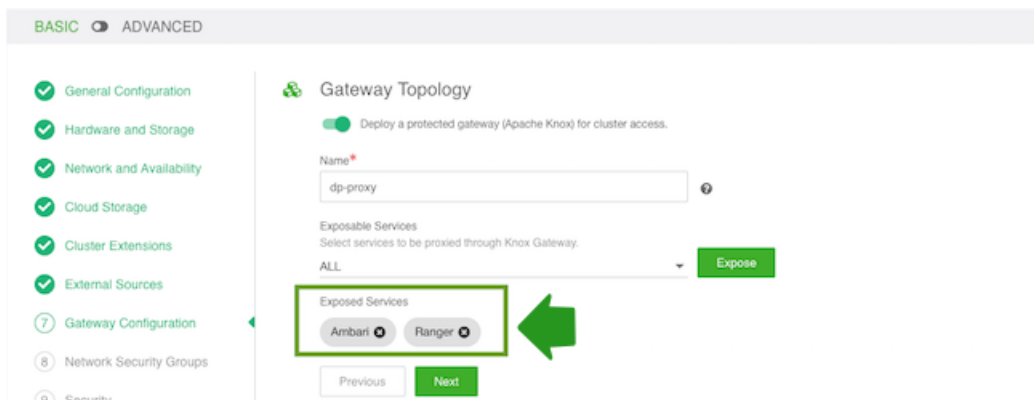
BASIC ADVANCED

General Configuration
Hardware and Storage
Network and Availability
Cloud Storage
Cluster Extensions
External Sources
7 Gateway Configuration
8 Network Security Groups
9 Security

Gateway Topology

Deploy a protected gateway (Apache Knox) for cluster access.

Name*

dp-proxy

Exposable Services
Select services to be proxied through Knox Gateway.

ALL

Expose

Exposed Services

Ambari

Ranger

Previous

Next